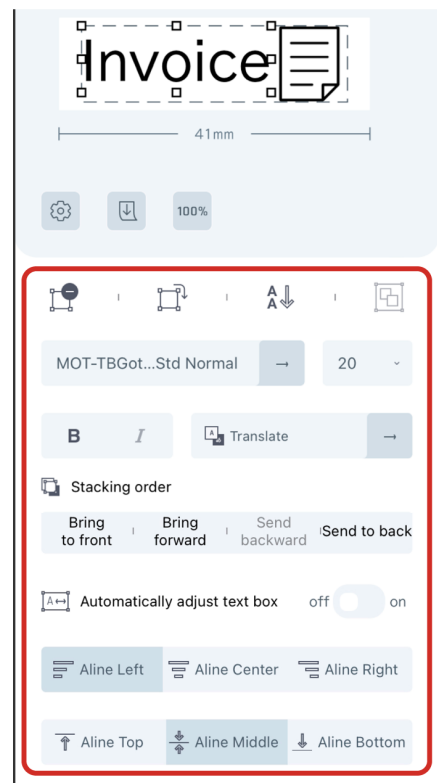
Invoice

41mm

100%

MOT-TBGot...Std Normal →

20

B I

Translate →

Stacking order

Bring to front
Bring forward
Send backward
Send to back

Automatically adjust text box off on

Aline Left
Aline Center
Aline Right

Aline Top
Aline Middle
Aline Bottom